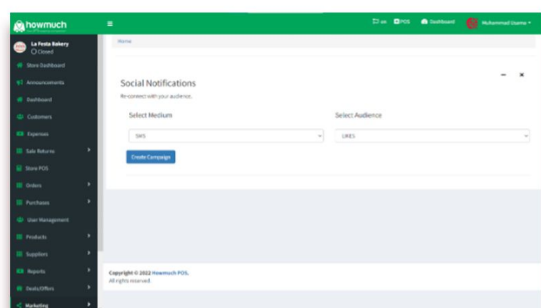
howmuch
≡
en POS Dashboard Muhammad Usama ▾

La Festa Bakery
Closed

Store Dashboard
Announcements
Dashboard
Customers
Expenses
Sale Returns
Store POS
Orders
Purchases
User Management
Products
Suppliers
Reports
Deals/Offers
Marketing

Home

Social Notifications
Re-connect with your audience.

Select Medium
SMS

Select Audience
LIKES

Create Campaign

Copyright © 2022 Howmuch POS.
All rights reserved.